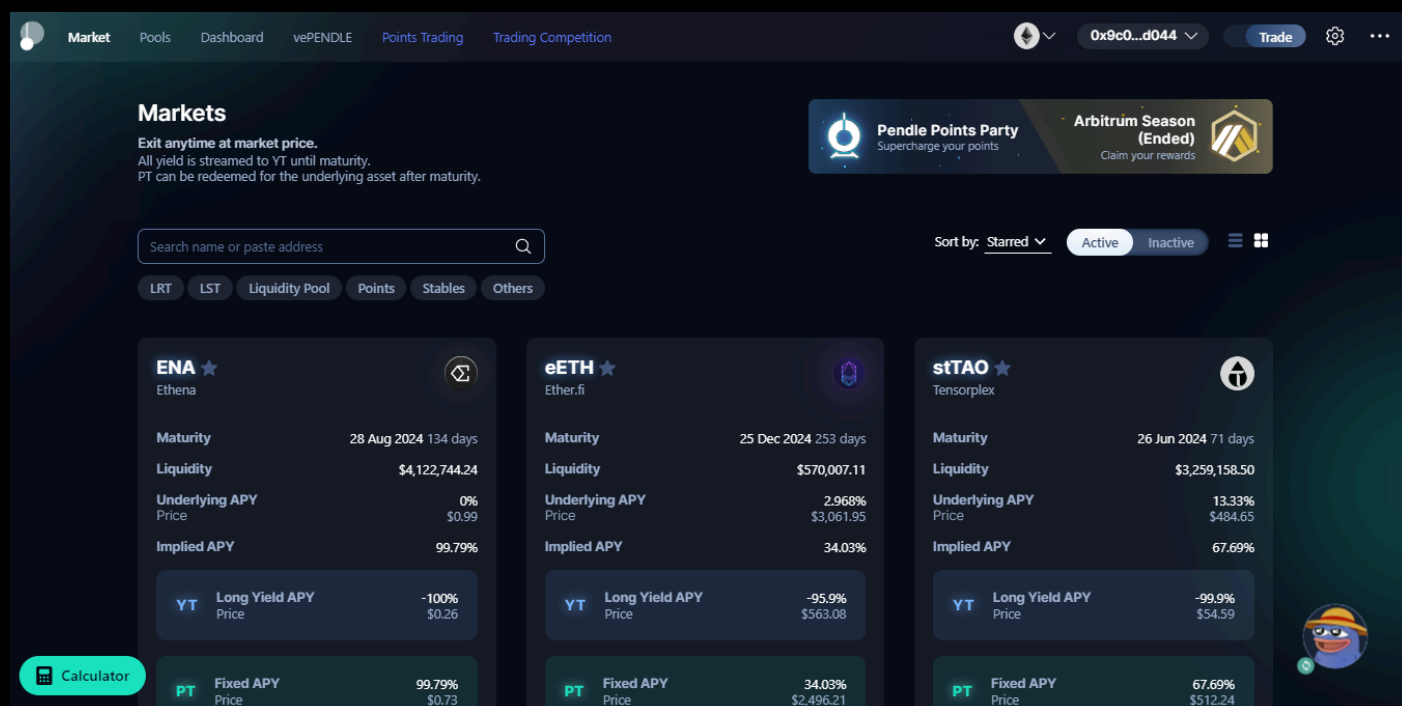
Market Pools Dashboard vePENDLE Points Trading Trading Competition

0x9c0...d044

Trade

Markets

Exit anytime at market price.
All yield is streamed to YT until maturity.
PT can be redeemed for the underlying asset after maturity.

Pendle Points Party
Supercharge your points

Arbitrum Season (Ended)
Claim your rewards

Search name or paste address

Sort by: Starred

Active Inactive

LRT LST Liquidity Pool Points Stables Others

ENA
Ethena

Maturity 28 Aug 2024 134 days
Liquidity $4,122,744.24
Underlying APY 0%
Price $0.99
Implied APY 99.79%

YT Long Yield APY -100%
Price $0.26

PT Fixed APY 99.79%
Price $0.73

eETH
Ether.fi

Maturity 25 Dec 2024 253 days
Liquidity $570,007.11
Underlying APY 2.968%
Price $3,061.95
Implied APY 34.03%

YT Long Yield APY -95.9%
Price $563.08

PT Fixed APY 34.03%
Price $2,496.21

stTAO
Tensorplex

Maturity 26 Jun 2024 71 days
Liquidity $3,259,158.50
Underlying APY 13.33%
Price $484.65
Implied APY 67.69%

YT Long Yield APY -99.9%
Price $54.59

PT Fixed APY 67.69%
Price $512.24

Calculator